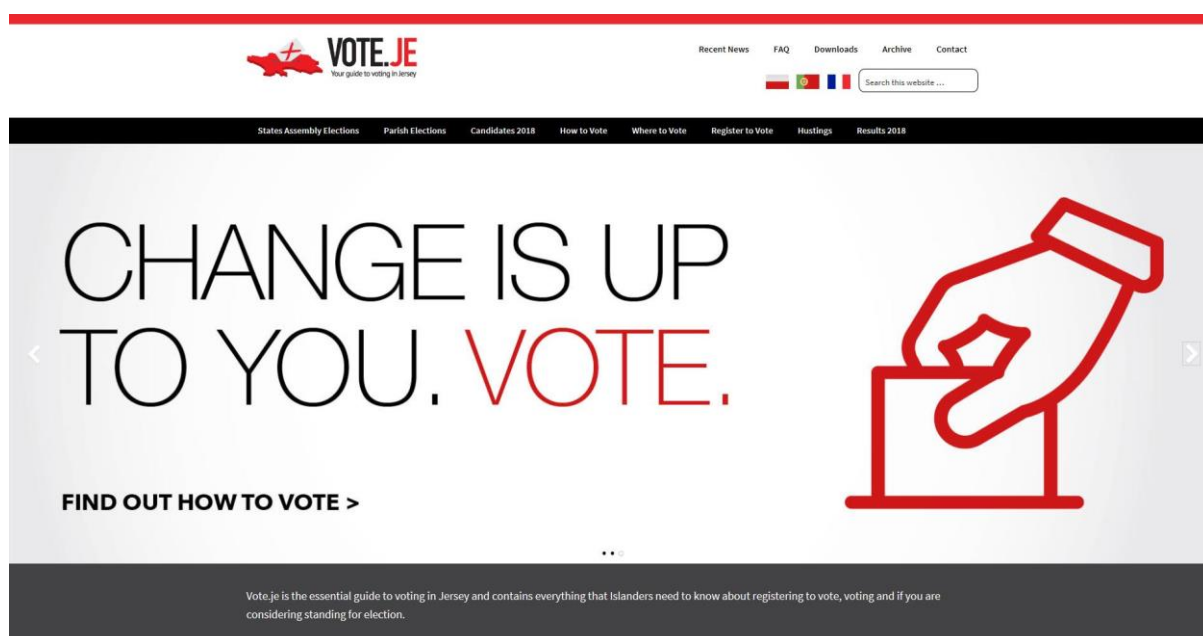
VOTE.JE
Your guide to voting in Jersey

Recent News FAQ Downloads Archive Contact

Search this website ...

States Assembly Elections Parish Elections Candidates 2018 How to Vote Where to Vote Register to Vote Hustings Results 2018

CHANGE IS UP TO YOU. VOTE.

FIND OUT HOW TO VOTE >

Vote.je is the essential guide to voting in Jersey and contains everything that Islanders need to know about registering to vote, voting and if you are considering standing for election.